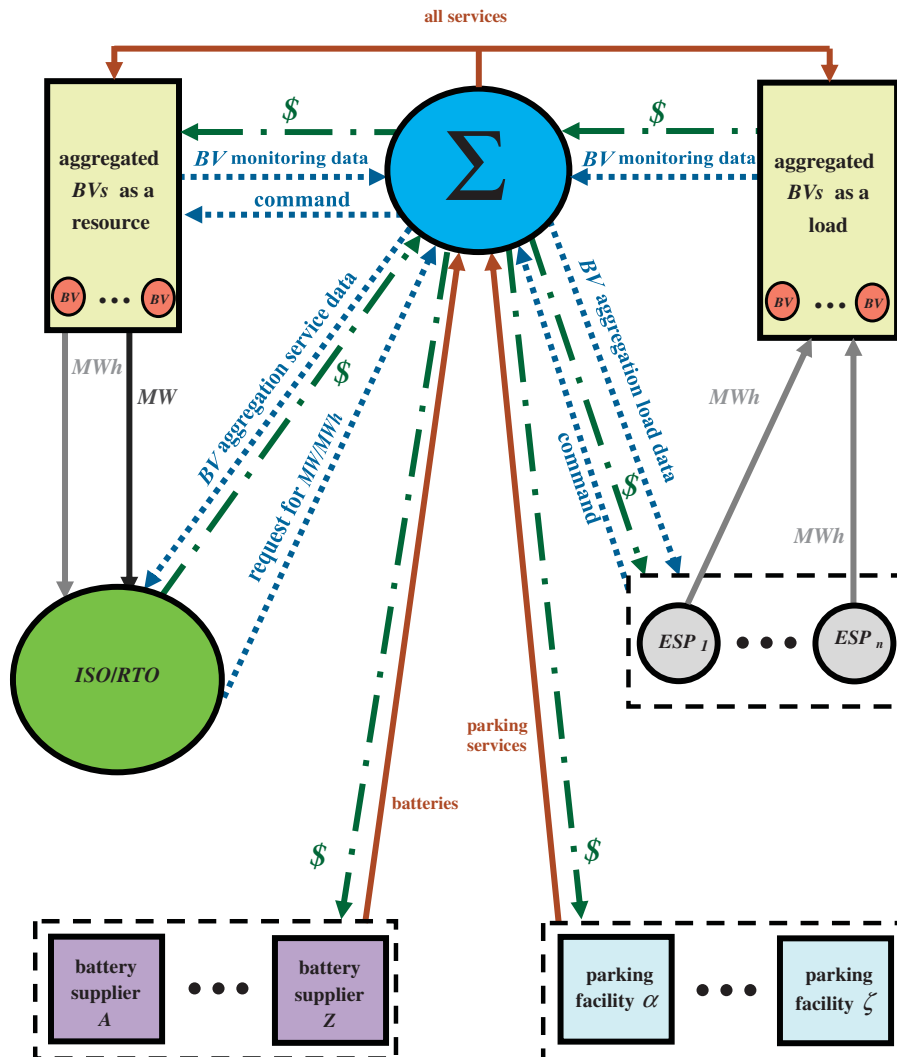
all services

$

$

aggregated $BVs$ as a resource

$BV$ monitoring data

command

$\Sigma$

$BV$ monitoring data

aggregated $BVs$ as a load

$BV$ ... $BV$

$BV$ ... $BV$

$MWh$

$MW$

$BV$ aggregation service data

$

request for $MW/MWh$

$BV$ aggregation load data

command

$

$MWh$

$MWh$

$ISO/RTO$

$ESP_1$ ... $ESP_n$

parking services

batteries

$

$

battery supplier $A$

...

battery supplier $Z$

parking facility $\alpha$

...

parking facility $\zeta$